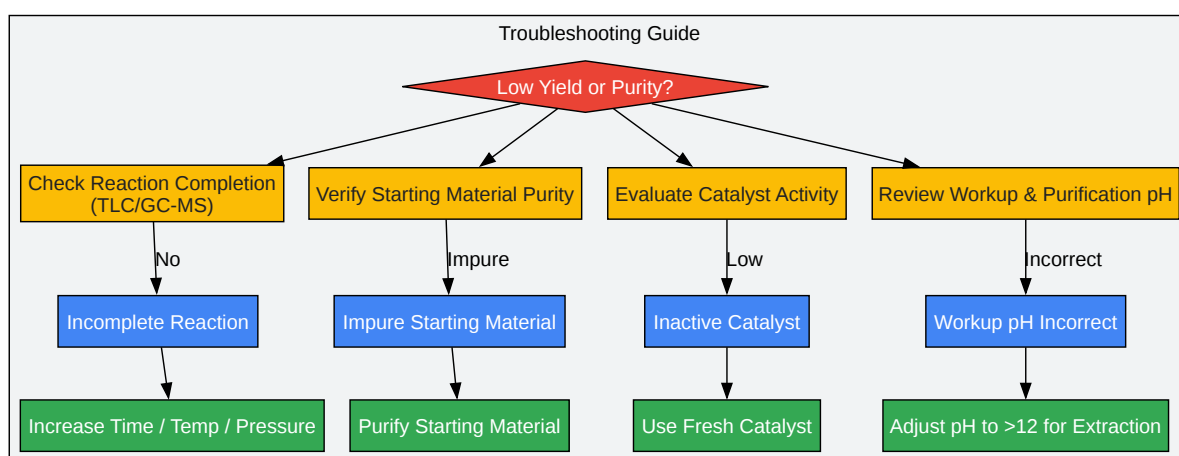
Troubleshooting Guide

Low Yield or Purity?

Check Reaction Completion (TLC/GC-MS)

No

Incomplete Reaction

Increase Time / Temp / Pressure

Verify Starting Material Purity

Impure

Impure Starting Material

Purify Starting Material

Evaluate Catalyst Activity

Low

Inactive Catalyst

Use Fresh Catalyst

Review Workup & Purification pH

Incorrect

Workup pH Incorrect

Adjust pH to >12 for Extraction